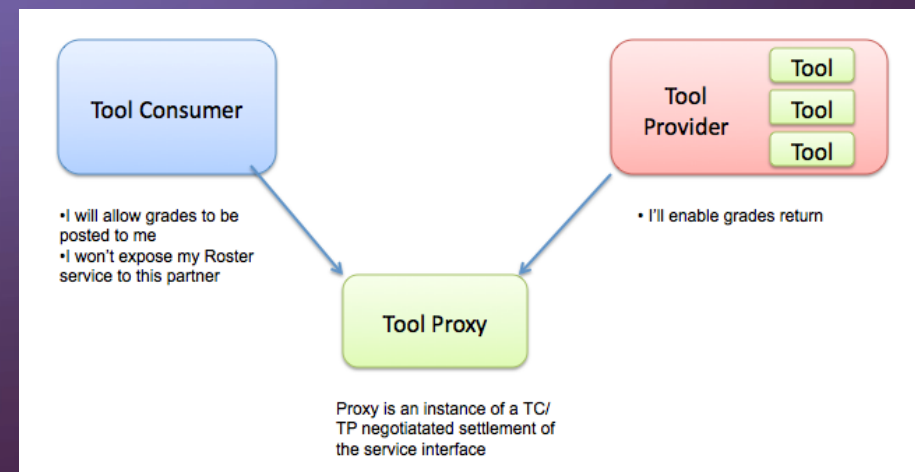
Tool Consumer

Tool Provider

Tool

Tool

Tool

•I will allow grades to be posted to me
•I won't expose my Roster service to this partner

• I'll enable grades return

Tool Proxy

Proxy is an instance of a TC/ TP negotiatated settlement of the service interface